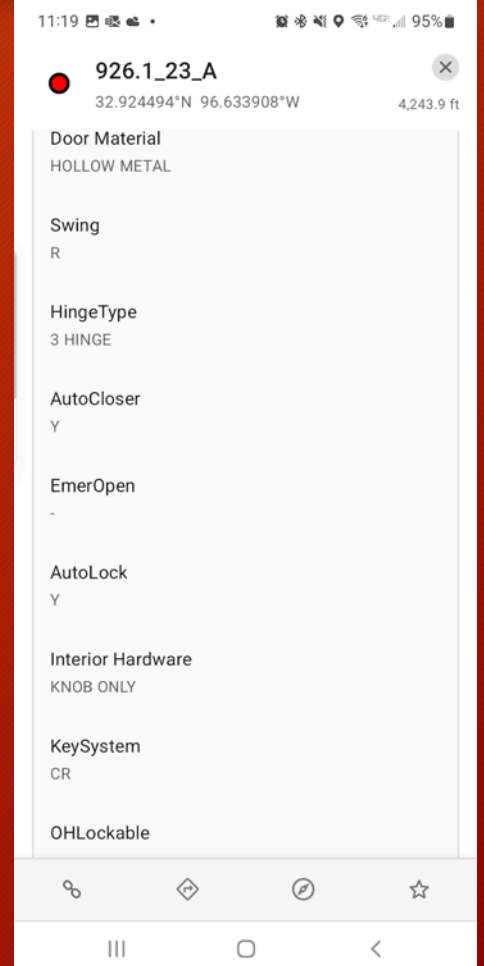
11:19

95%

926.1_23_A
32.924494°N 96.633908°W
4,243.9 ft

Door Material
HOLLOW METAL

Swing
R

HingeType
3 HINGE

AutoCloser
Y

EmerOpen
-

AutoLock
Y

Interior Hardware
KNOB ONLY

KeySystem
CR

OHLockable